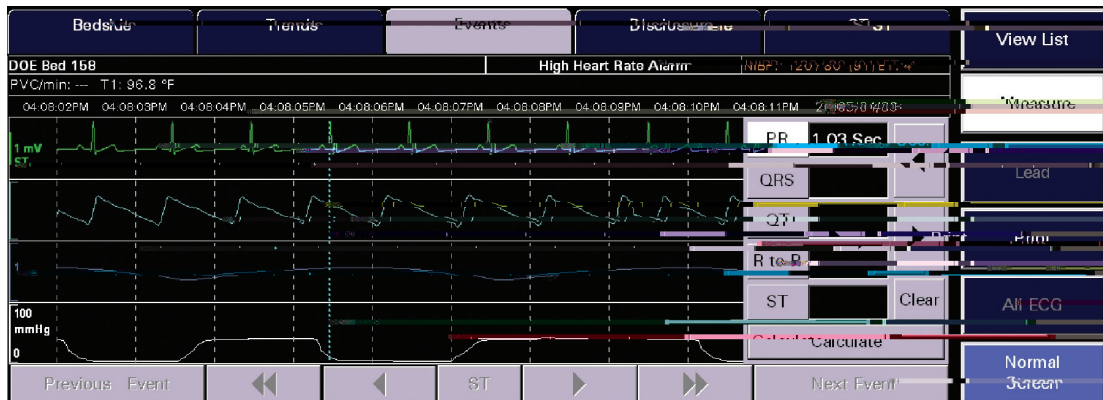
Bedside Trends Events Disclosure ST

View List

DOE Bed 158

High Heart Rate Alarm

NIBP: 120/80 (91) ET: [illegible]

PVC/min: --- T1: 96.8 °F

04:08:02PM 04:08:03PM 04:08:04PM 04:08:05PM 04:08:06PM 04:08:07PM 04:08:08PM 04:08:09PM 04:08:10PM 04:08:11PM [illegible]

Measure

1 mV

ST

PR 1.03 Sec

Lead

QRS

QT

Print

R to R

ST

Clear

All ECG

100 mmHg

0

Calculate

Normal Screen

Previous Event

ST

Next Event